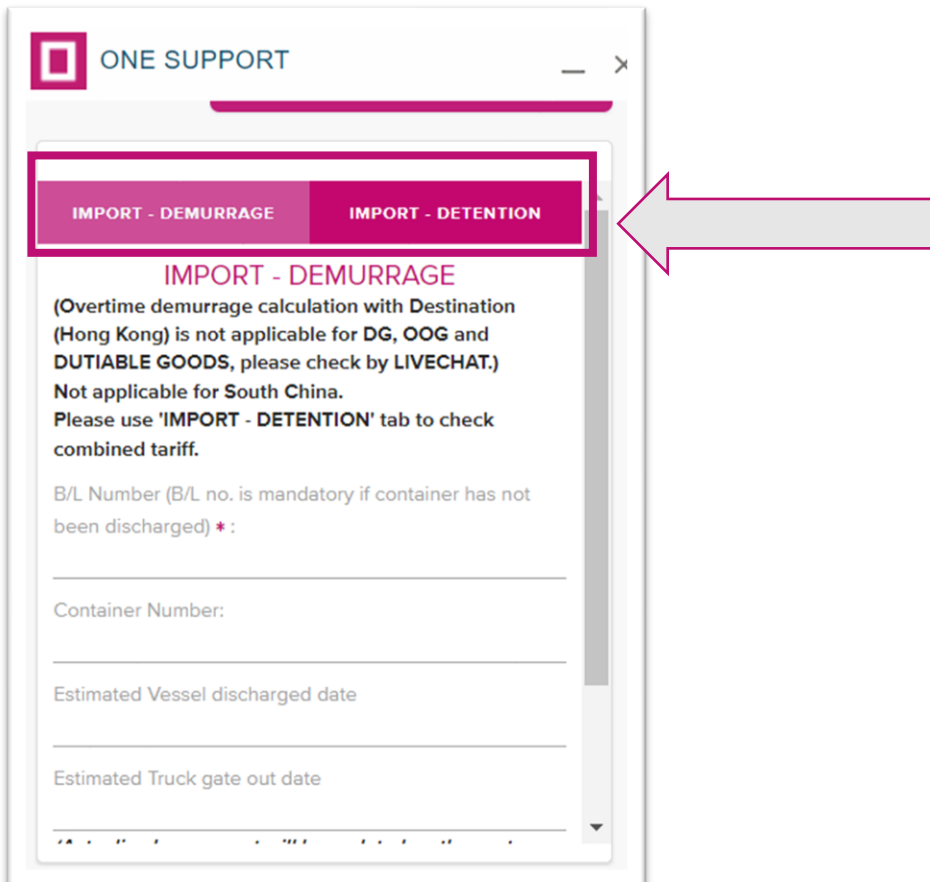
ONE SUPPORT

IMPORT - DEMURRAGE

IMPORT - DETENTION

IMPORT - DEMURRAGE

(Overtime demurrage calculation with Destination (Hong Kong) is not applicable for DG, OOG and DUTIABLE GOODS, please check by LIVECHAT.)
Not applicable for South China.
Please use 'IMPORT - DETENTION' tab to check combined tariff.

B/L Number (B/L no. is mandatory if container has not been discharged) * :

Container Number:

Estimated Vessel discharged date

Estimated Truck gate out date

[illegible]